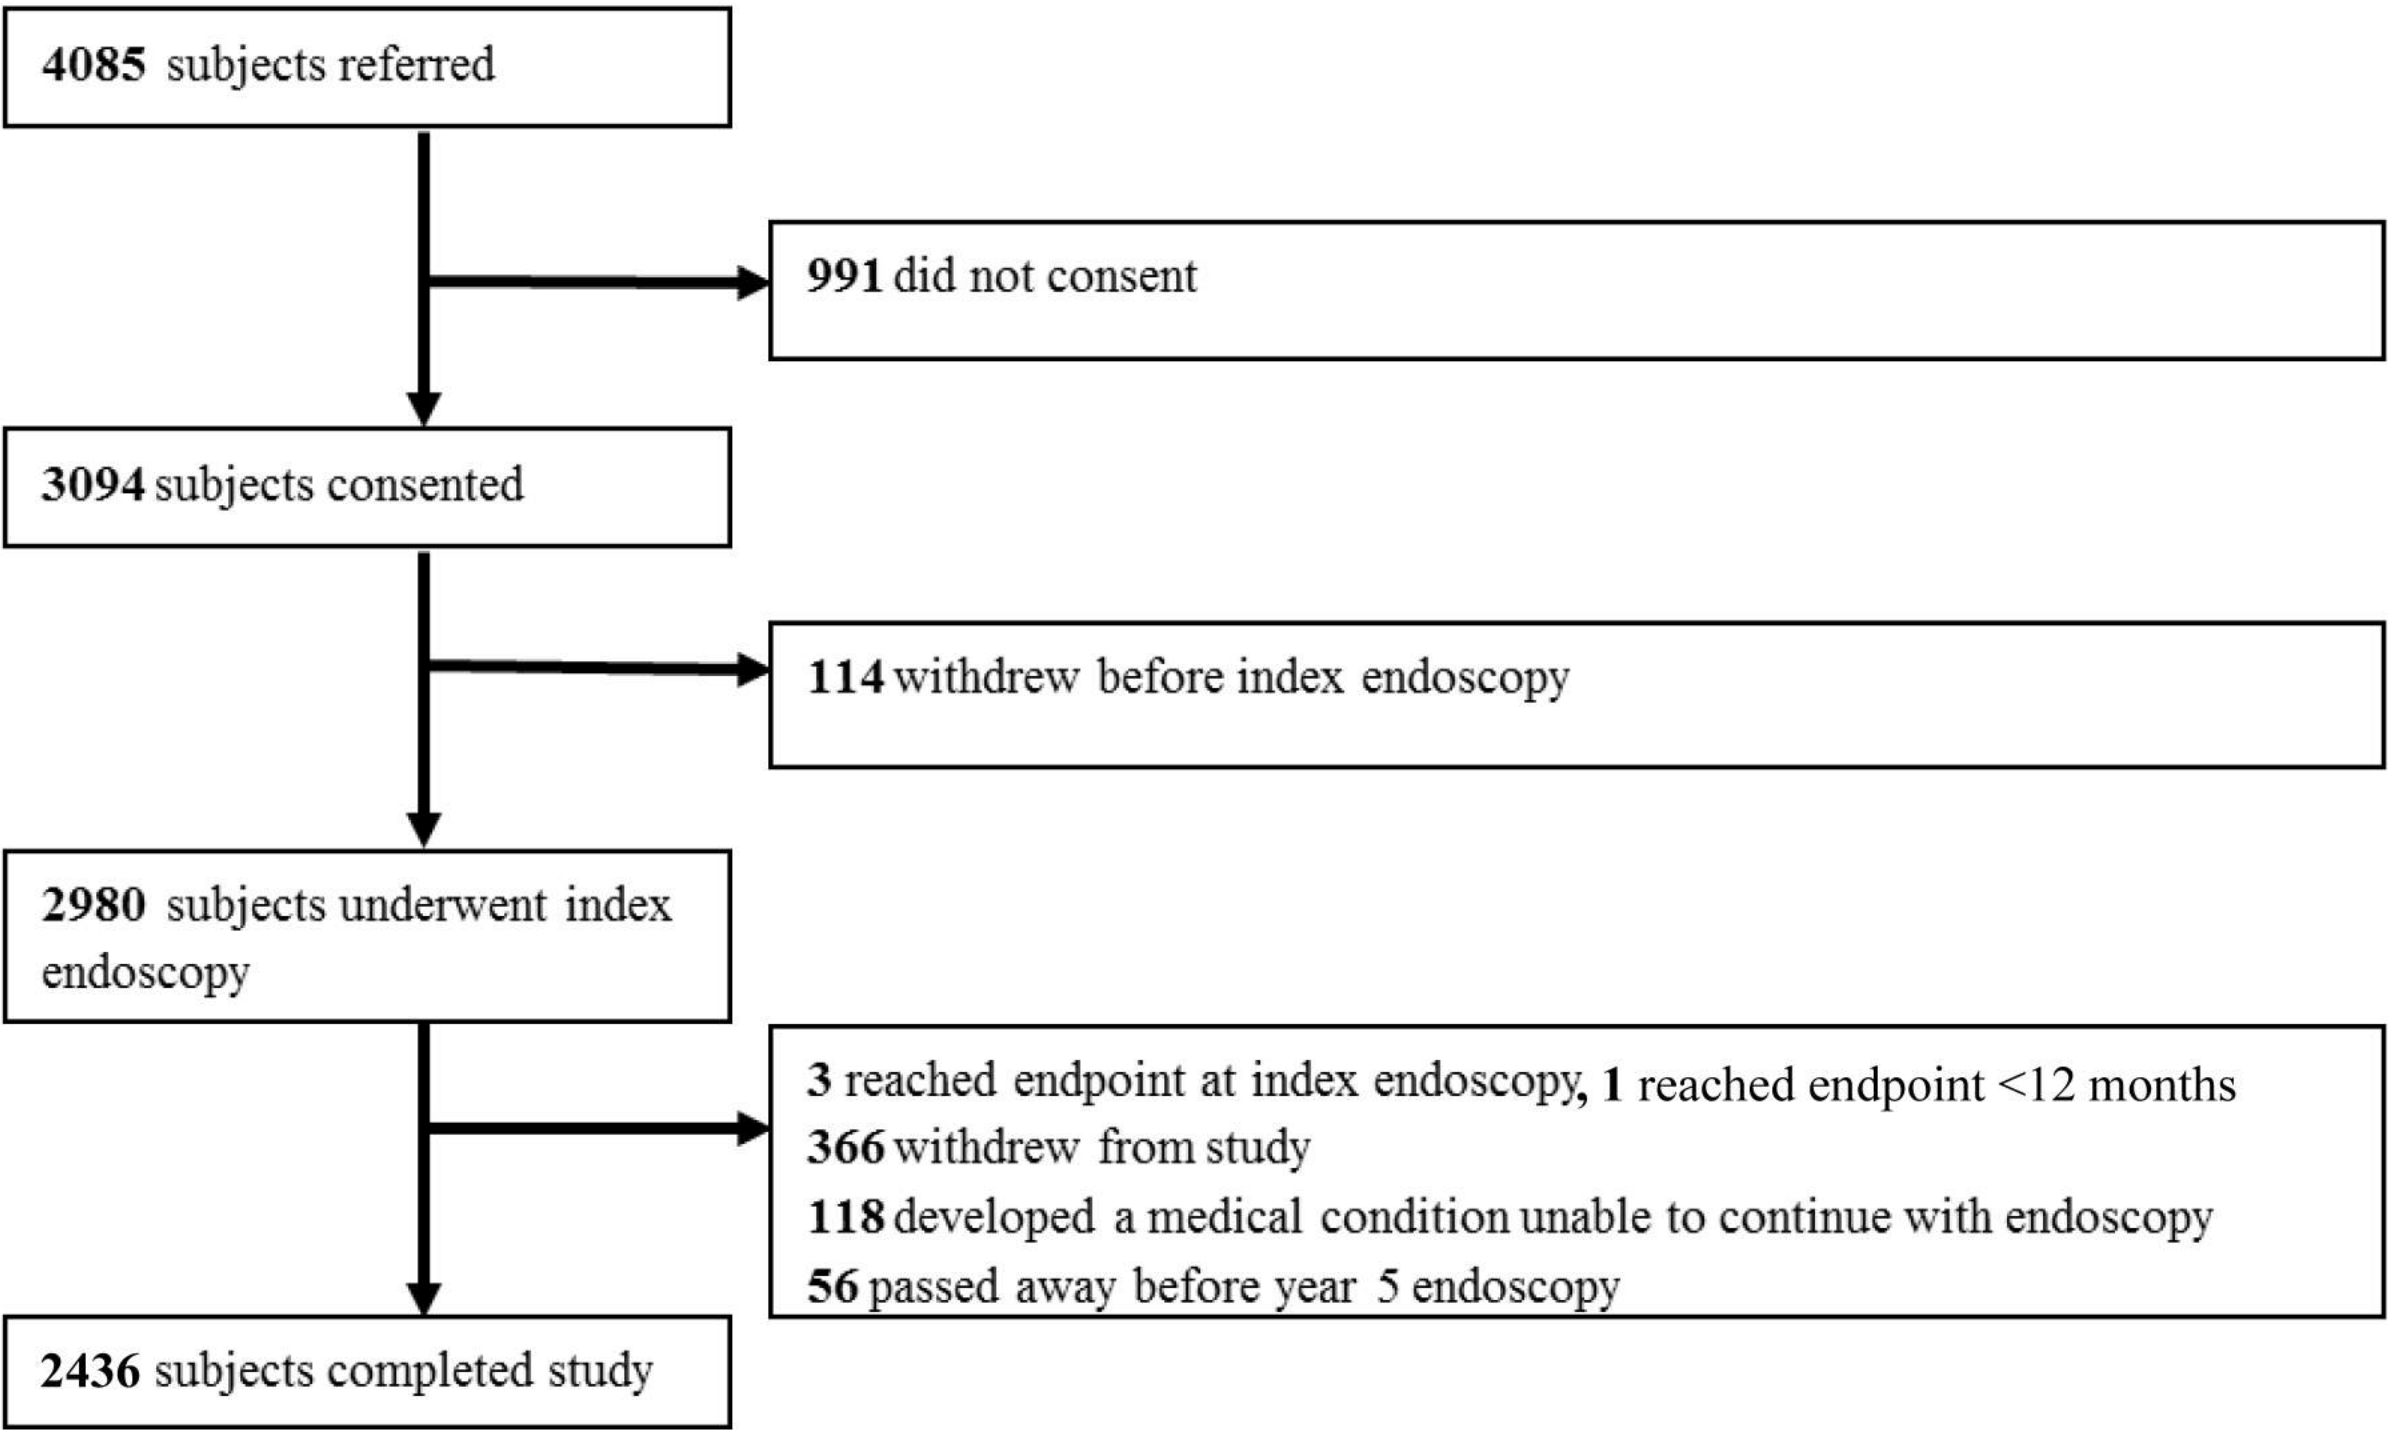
**4085** subjects referred

**991** did not consent

**3094** subjects consented

**114** withdrew before index endoscopy

**2980** subjects underwent index endoscopy

**3** reached endpoint at index endoscopy, **1** reached endpoint <12 months
**366** withdrew from study
**118** developed a medical condition unable to continue with endoscopy
**56** passed away before year 5 endoscopy

**2436** subjects completed study